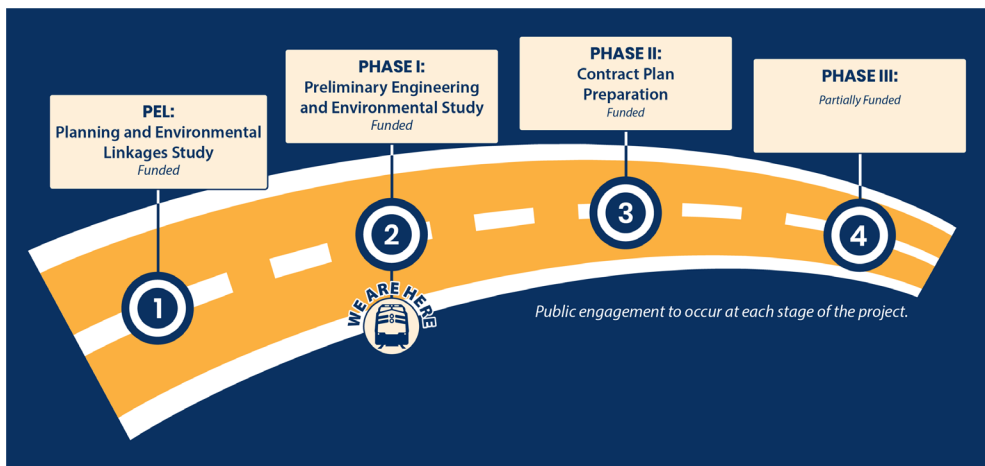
PEL:
Planning and Environmental Linkages Study
Funded

PHASE I:
Preliminary Engineering and Environmental Study
Funded

PHASE II:
Contract Plan Preparation
Funded

PHASE III:
Partially Funded

1

2

WE ARE HERE

3

4

Public engagement to occur at each stage of the project.